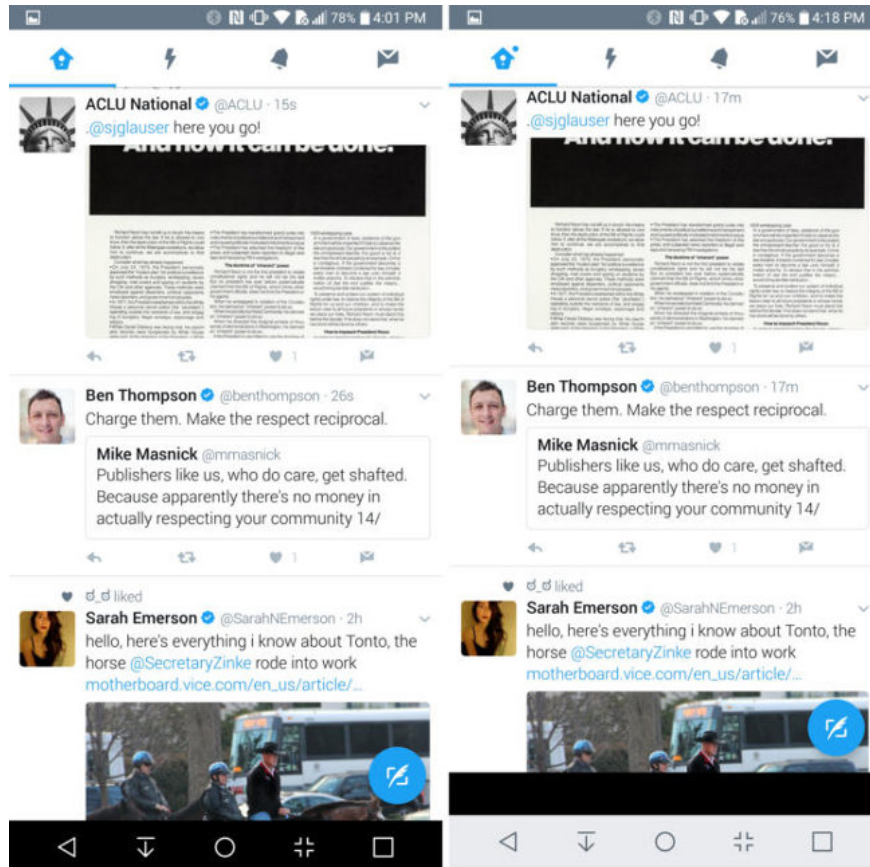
78% 4:01 PM

ACLU National @ACLU · 15s
.@sjglauser here you go!

And now it can be done.

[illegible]

1

Ben Thompson @benthompson · 26s
Charge them. Make the respect reciprocal.

Mike Masnick @mmasnick
Publishers like us, who do care, get shafted. Because apparently there's no money in actually respecting your community 14/

1

ಠ_ಠ liked
Sarah Emerson @SarahNEmerson · 2h
hello, here's everything i know about Tonto, the horse @SecretaryZinke rode into work
motherboard.vice.com/en_us/article/...

76% 4:18 PM

ACLU National @ACLU · 17m
.@sjglauser here you go!

And now it can be done.

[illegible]

1

Ben Thompson @benthompson · 17m
Charge them. Make the respect reciprocal.

Mike Masnick @mmasnick
Publishers like us, who do care, get shafted. Because apparently there's no money in actually respecting your community 14/

1

ಠ_ಠ liked
Sarah Emerson @SarahNEmerson · 2h
hello, here's everything i know about Tonto, the horse @SecretaryZinke rode into work
motherboard.vice.com/en_us/article/...